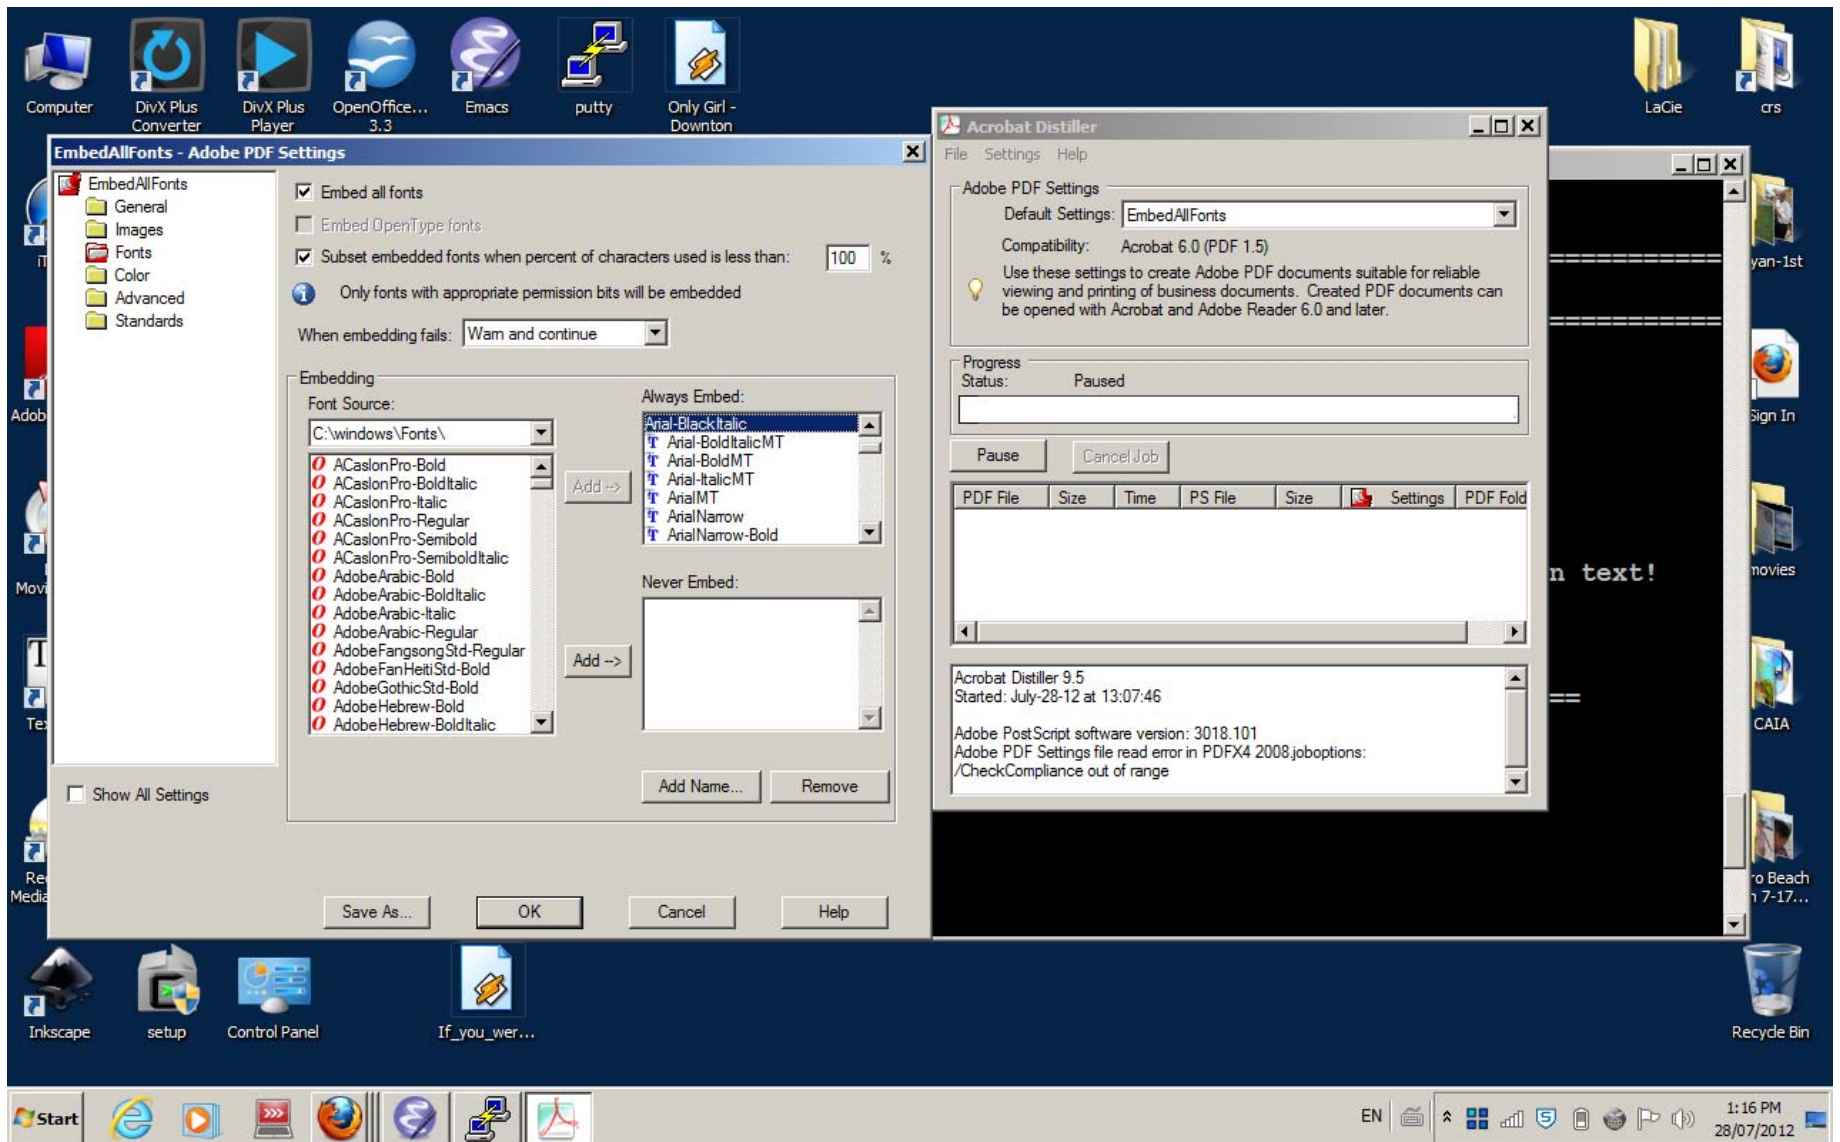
Computer
DivX Plus Converter
DivX Plus Player
OpenOffice... 3.3
Emacs
putty
Only Girl - Downton
LaCie
crs

EmbedAllFonts - Adobe PDF Settings

EmbedAllFonts
General
Images
Fonts
Color
Advanced
Standards

Show All Settings

Embed all fonts
Embed OpenType fonts
Subset embedded fonts when percent of characters used is less than: 100 %
Only fonts with appropriate permission bits will be embedded
When embedding fails: Warn and continue

Embedding
Font Source:
C:\windows\Fonts\
ACaslonPro-Bold
ACaslonPro-BoldItalic
ACaslonPro-Italic
ACaslonPro-Regular
ACaslonPro-Semibold
ACaslonPro-SemiboldItalic
AdobeArabic-Bold
AdobeArabic-BoldItalic
AdobeArabic-Italic
AdobeArabic-Regular
AdobeFangsongStd-Regular
AdobeFanHeitiStd-Bold
AdobeGothicStd-Bold
AdobeHebrew-Bold
AdobeHebrew-BoldItalic

Add -->
Add -->

Always Embed:
Arial-BlackItalic
Arial-BoldItalicMT
Arial-BoldMT
Arial-ItalicMT
ArialMT
ArialNarrow
ArialNarrow-Bold

Never Embed:

Add Name...
Remove

Save As...
OK
Cancel
Help

Acrobat Distiller
File Settings Help
Adobe PDF Settings
Default Settings: EmbedAllFonts
Compatibility: Acrobat 6.0 (PDF 1.5)
Use these settings to create Adobe PDF documents suitable for reliable viewing and printing of business documents. Created PDF documents can be opened with Acrobat and Adobe Reader 6.0 and later.

Progress
Status: Paused

Pause
Cancel Job

| PDF File | Size | Time | PS File | Size | Settings | PDF Fold |
|---|---|---|---|---|---|---|

Acrobat Distiller 9.5
Started: July-28-12 at 13:07:46

Adobe PostScript software version: 3018.101
Adobe PDF Settings file read error in PDFX4 2008.joboptions:
/CheckCompliance out of range

n text!

yan-1st
Sign In
movies
CAIA
o Beach
7-17...
Adob
Movi
Te
Re
Media

Inkscape
setup
Control Panel
If_you_wer...
Recycle Bin

Start
EN
1:16 PM
28/07/2012